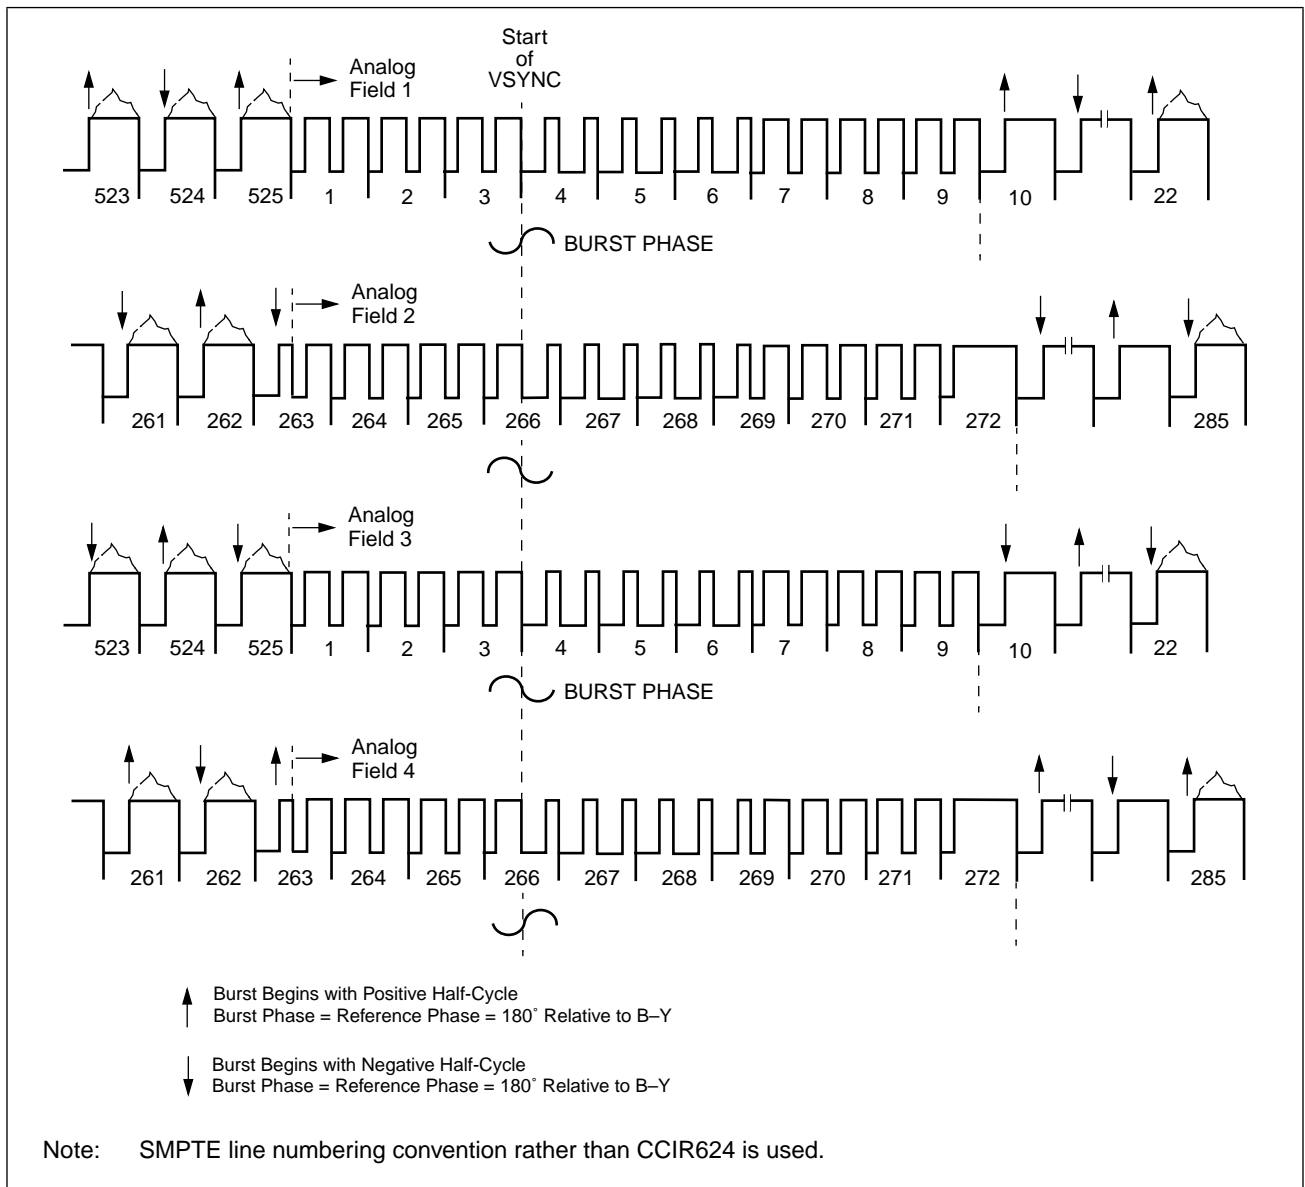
Start of VSYNC

Analog Field 1

523 524 525 1 2 3 4 5 6 7 8 9 10 22

BURST PHASE

Analog Field 2

261 262 263 264 265 266 267 268 269 270 271 272 285

Analog Field 3

523 524 525 1 2 3 4 5 6 7 8 9 10 22

BURST PHASE

Analog Field 4

261 262 263 264 265 266 267 268 269 270 271 272 285

Burst Begins with Positive Half-Cycle
Burst Phase = Reference Phase = 180˚ Relative to B–Y

Burst Begins with Negative Half-Cycle
Burst Phase = Reference Phase = 180˚ Relative to B–Y

Note: SMPTE line numbering convention rather than CCIR624 is used.